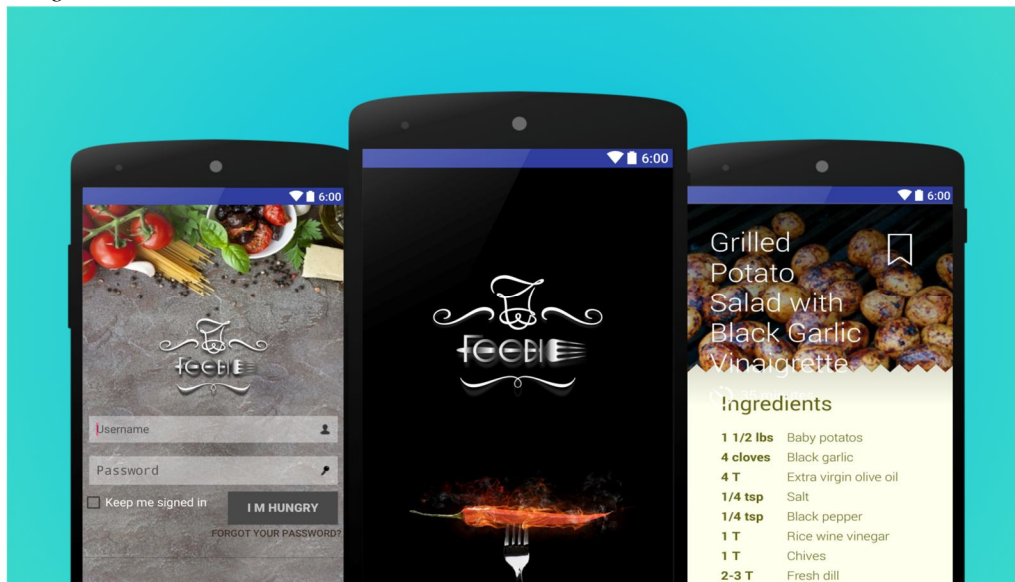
6:00

foodie

Username

Password

Keep me signed in

I M HUNGRY

FORGOT YOUR PASSWORD?

6:00

foodie

6:00

Grilled Potato Salad with Black Garlic Vinaigrette

Ingredients

| | |
|---|---|
| 1 1/2 lbs | Baby potatos |
| 4 cloves | Black garlic |
| 4 T | Extra virgin olive oil |
| 1/4 tsp | Salt |
| 1/4 tsp | Black pepper |
| 1 T | Rice wine vinegar |
| 1 T | Chives |
| 2-3 T | Fresh dill |